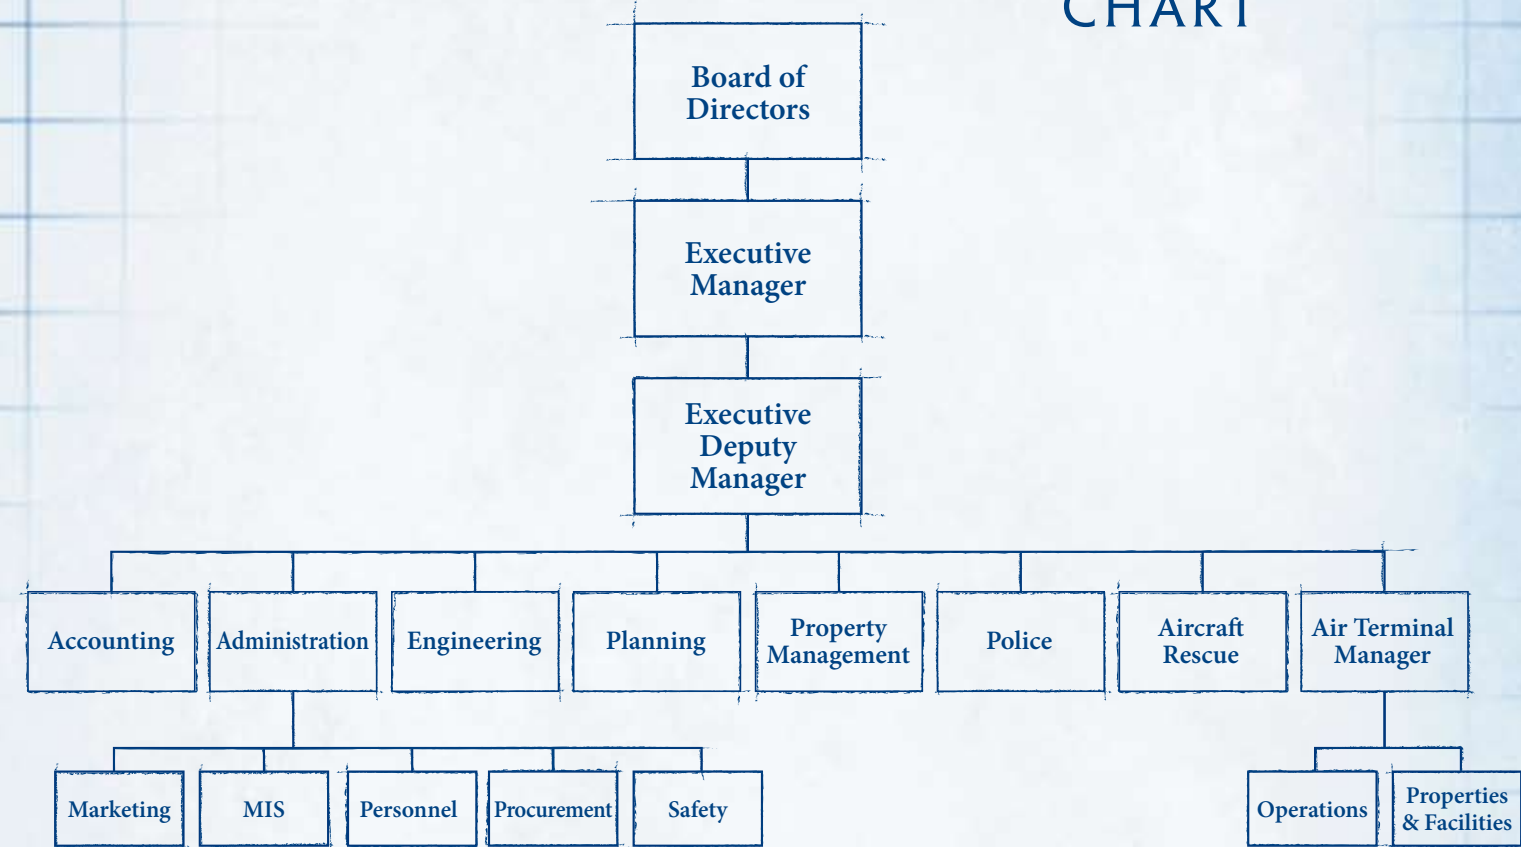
CHART

Board of Directors

Executive Manager

Executive Deputy Manager

Accounting

Administration

Engineering

Planning

Property Management

Police

Aircraft Rescue

Air Terminal Manager

Marketing

MIS

Personnel

Procurement

Safety

Operations

Properties & Facilities